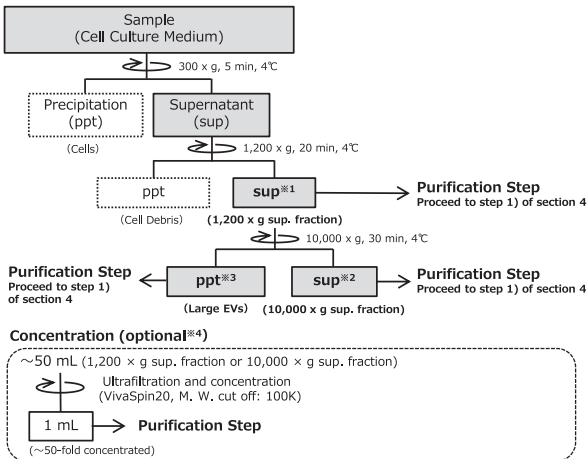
Sample
(Cell Culture Medium)

300 x g, 5 min, 4℃

Precipitation
(ppt)

(Cells)

Supernatant
(sup)

1,200 x g, 20 min, 4℃

ppt

(Cell Debris)

sup※1

(1,200 x g sup. fraction)

Purification Step
Proceed to step 1) of section 4

10,000 x g, 30 min, 4℃

Purification Step
Proceed to step 1) of section 4

ppt※3

(Large EVs)

sup※2

(10,000 x g sup. fraction)

Purification Step
Proceed to step 1) of section 4

Concentration (optional※4)

~50 mL (1,200 × g sup. fraction or 10,000 × g sup. fraction)

Ultrafiltration and concentration
(VivaSpin20, M. W. cut off: 100K)

1 mL

(~50-fold concentrated)

Purification Step